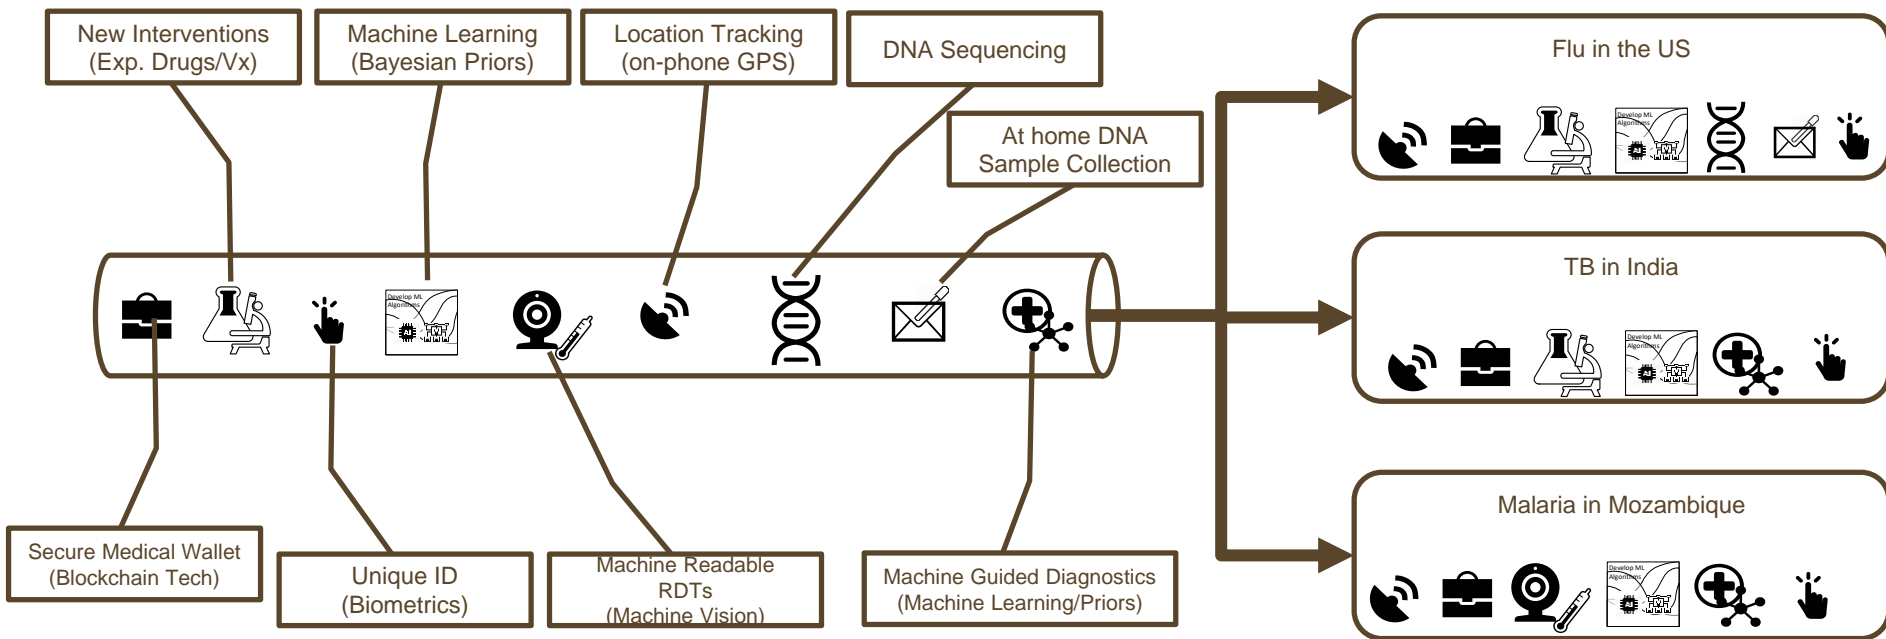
New Interventions (Exp. Drugs/Vx)

Machine Learning (Bayesian Priors)

Location Tracking (on-phone GPS)

DNA Sequencing

At home DNA Sample Collection

Develop ML Algorithms

AI

Secure Medical Wallet (Blockchain Tech)

Unique ID (Biometrics)

Machine Readable RDTs (Machine Vision)

Machine Guided Diagnostics (Machine Learning/Priors)

Flu in the US

Develop ML Algorithms

TB in India

Develop ML Algorithms

Malaria in Mozambique

Develop ML Algorithms